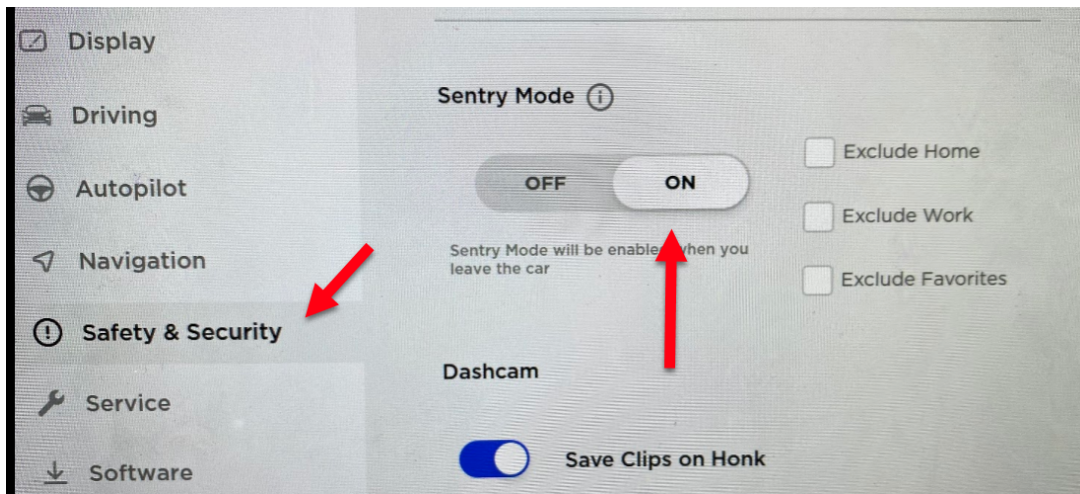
Display

Driving

Autopilot

Navigation

Safety & Security

Service

Software

Sentry Mode

OFF ON

Sentry Mode will be enable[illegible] when you leave the car

Exclude Home

Exclude Work

Exclude Favorites

Dashcam

Save Clips on Honk